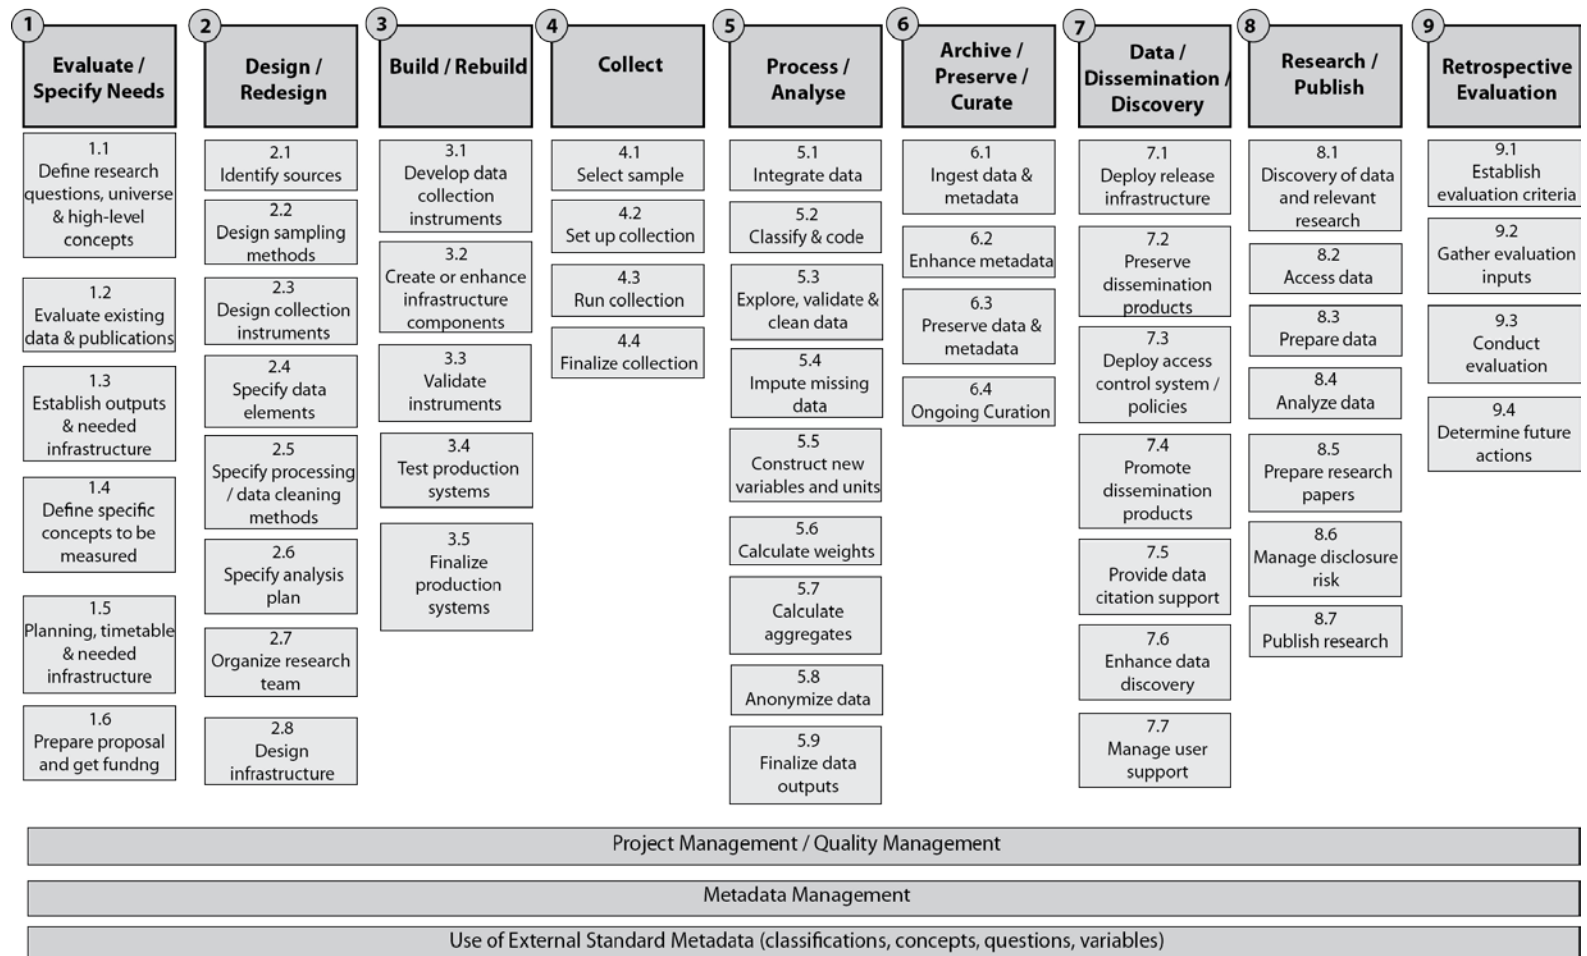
1
Evaluate / Specify Needs

1.1
Define research questions, universe & high-level concepts

1.2
Evaluate existing data & publications

1.3
Establish outputs & needed infrastructure

1.4
Define specific concepts to be measured

1.5
Planning, timetable & needed infrastructure

1.6
Prepare proposal and get fundng

2
Design / Redesign

2.1
Identify sources

2.2
Design sampling methods

2.3
Design collection instruments

2.4
Specify data elements

2.5
Specify processing / data cleaning methods

2.6
Specify analysis plan

2.7
Organize research team

2.8
Design infrastructure

3
Build / Rebuild

3.1
Develop data collection instruments

3.2
Create or enhance infrastructure components

3.3
Validate instruments

3.4
Test production systems

3.5
Finalize production systems

4
Collect

4.1
Select sample

4.2
Set up collection

4.3
Run collection

4.4
Finalize collection

5
Process / Analyse

5.1
Integrate data

5.2
Classify & code

5.3
Explore, validate & clean data

5.4
Impute missing data

5.5
Construct new variables and units

5.6
Calculate weights

5.7
Calculate aggregates

5.8
Anonymize data

5.9
Finalize data outputs

6
Archive / Preserve / Curate

6.1
Ingest data & metadata

6.2
Enhance metadata

6.3
Preserve data & metadata

6.4
Ongoing Curation

7
Data / Dissemination / Discovery

7.1
Deploy release infrastructure

7.2
Preserve dissemination products

7.3
Deploy access control system / policies

7.4
Promote dissemination products

7.5
Provide data citation support

7.6
Enhance data discovery

7.7
Manage user support

8
Research / Publish

8.1
Discovery of data and relevant research

8.2
Access data

8.3
Prepare data

8.4
Analyze data

8.5
Prepare research papers

8.6
Manage disclosure risk

8.7
Publish research

9
Retrospective Evaluation

9.1
Establish evaluation criteria

9.2
Gather evaluation inputs

9.3
Conduct evaluation

9.4
Determine future actions

Project Management / Quality Management

Metadata Management

Use of External Standard Metadata (classifications, concepts, questions, variables)